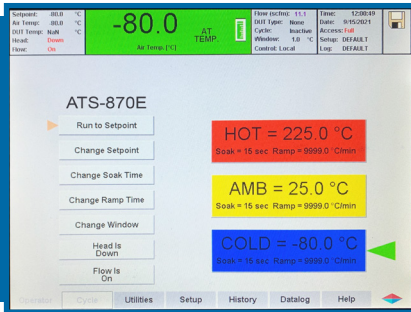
Setpoint: -80.0 °C
Air Temp: -80.0 °C
DUT Temp: NaN °C
Head: Down
Flow: On

-80.0
Air Temp. [°C]
AT TEMP.

Flow (scfm): 11.1
DUT Type: None
Cycle: Inactive
Window: 1.0 °C
Control: Local

Time: 12:00:49
Date: 9/15/2021
Access: Full
Setup: DEFAULT
Log: DEFAULT

ATS-870E

Run to Setpoint
Change Setpoint
Change Soak Time
Change Ramp Time
Change Window
Head Is Down
Flow Is On

HOT = 225.0 °C
Soak = 15 sec Ramp = 9999.0 °C/min

AMB = 25.0 °C
Soak = 15 sec Ramp = 9999.0 °C/min

COLD = -80.0 °C
Soak = 15 sec Ramp = 9999.0 °C/min

Operator | Cycle | Utilities | Setup | History | Datalog | Help